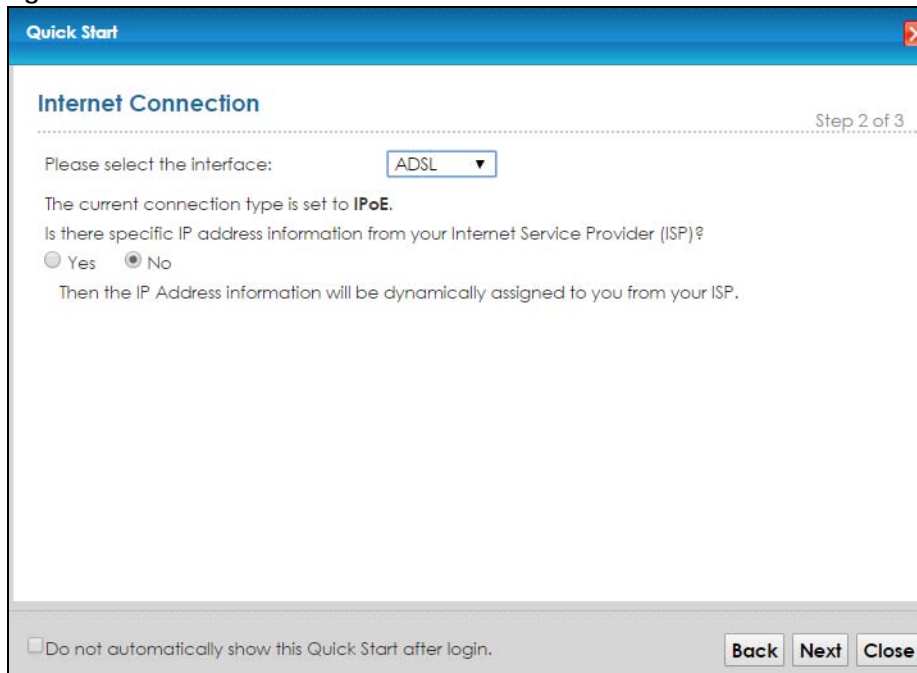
Quick Start

Internet Connection

Step 2 of 3

Please select the interface: ADSL

The current connection type is set to IPoE.

Is there specific IP address information from your Internet Service Provider (ISP)?

Yes No

Then the IP Address information will be dynamically assigned to you from your ISP.

Do not automatically show this Quick Start after login.

Back Next Close